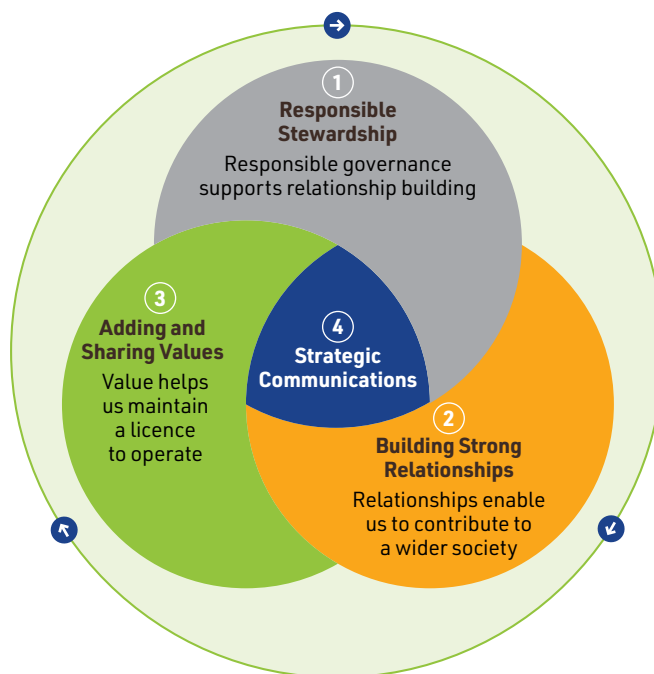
1
Responsible Stewardship
Responsible governance supports relationship building

3
Adding and Sharing Values
Value helps us maintain a licence to operate

4
Strategic Communications

2
Building Strong Relationships
Relationships enable us to contribute to a wider society